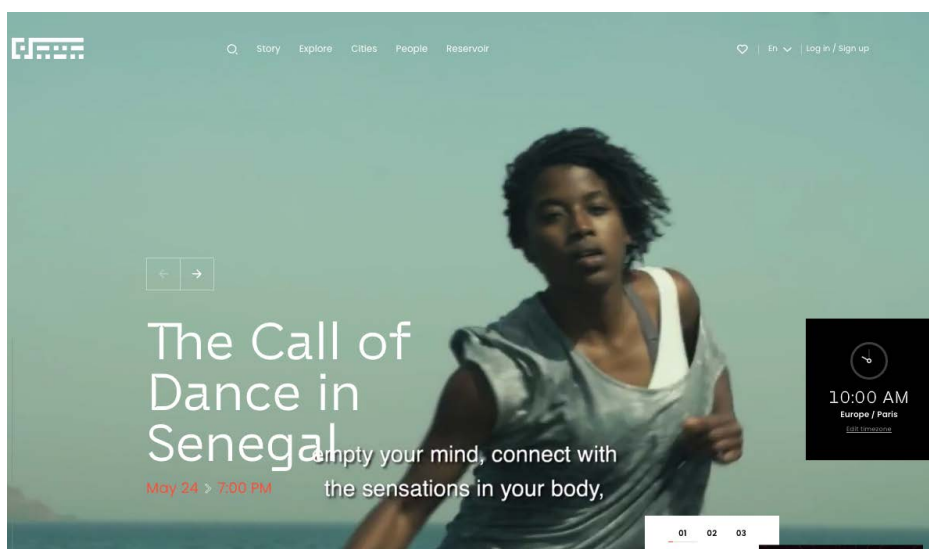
Story Explore Cities People Reservoir

En | Log in / Sign up

The Call of Dance in Senegal

May 24 > 7:00 PM

empty your mind, connect with the sensations in your body,

10:00 AM
Europe / Paris
Edit timezone

01 02 03